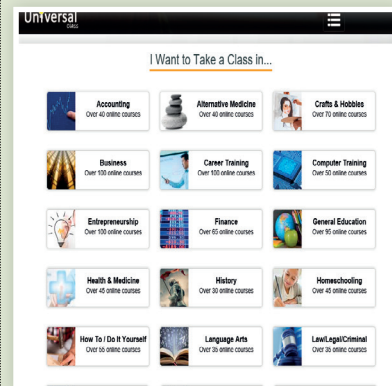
Universal
class

I Want to Take a Class in...

Accounting
Over 40 online courses

Alternative Medicine
Over 40 online courses

Crafts & Hobbies
Over 70 online courses

Business
Over 100 online courses

Career Training
Over 100 online courses

Computer Training
Over 50 online courses

Entrepreneurship
Over 100 online courses

Finance
Over 65 online courses

General Education
Over 95 online courses

Health & Medicine
Over 45 online courses

History
Over 30 online courses

Homeschooling
Over 45 online courses

How To / Do It Yourself
Over 55 online courses

Language Arts
Over 35 online courses

Law/Legal/Criminal
Over 35 online courses